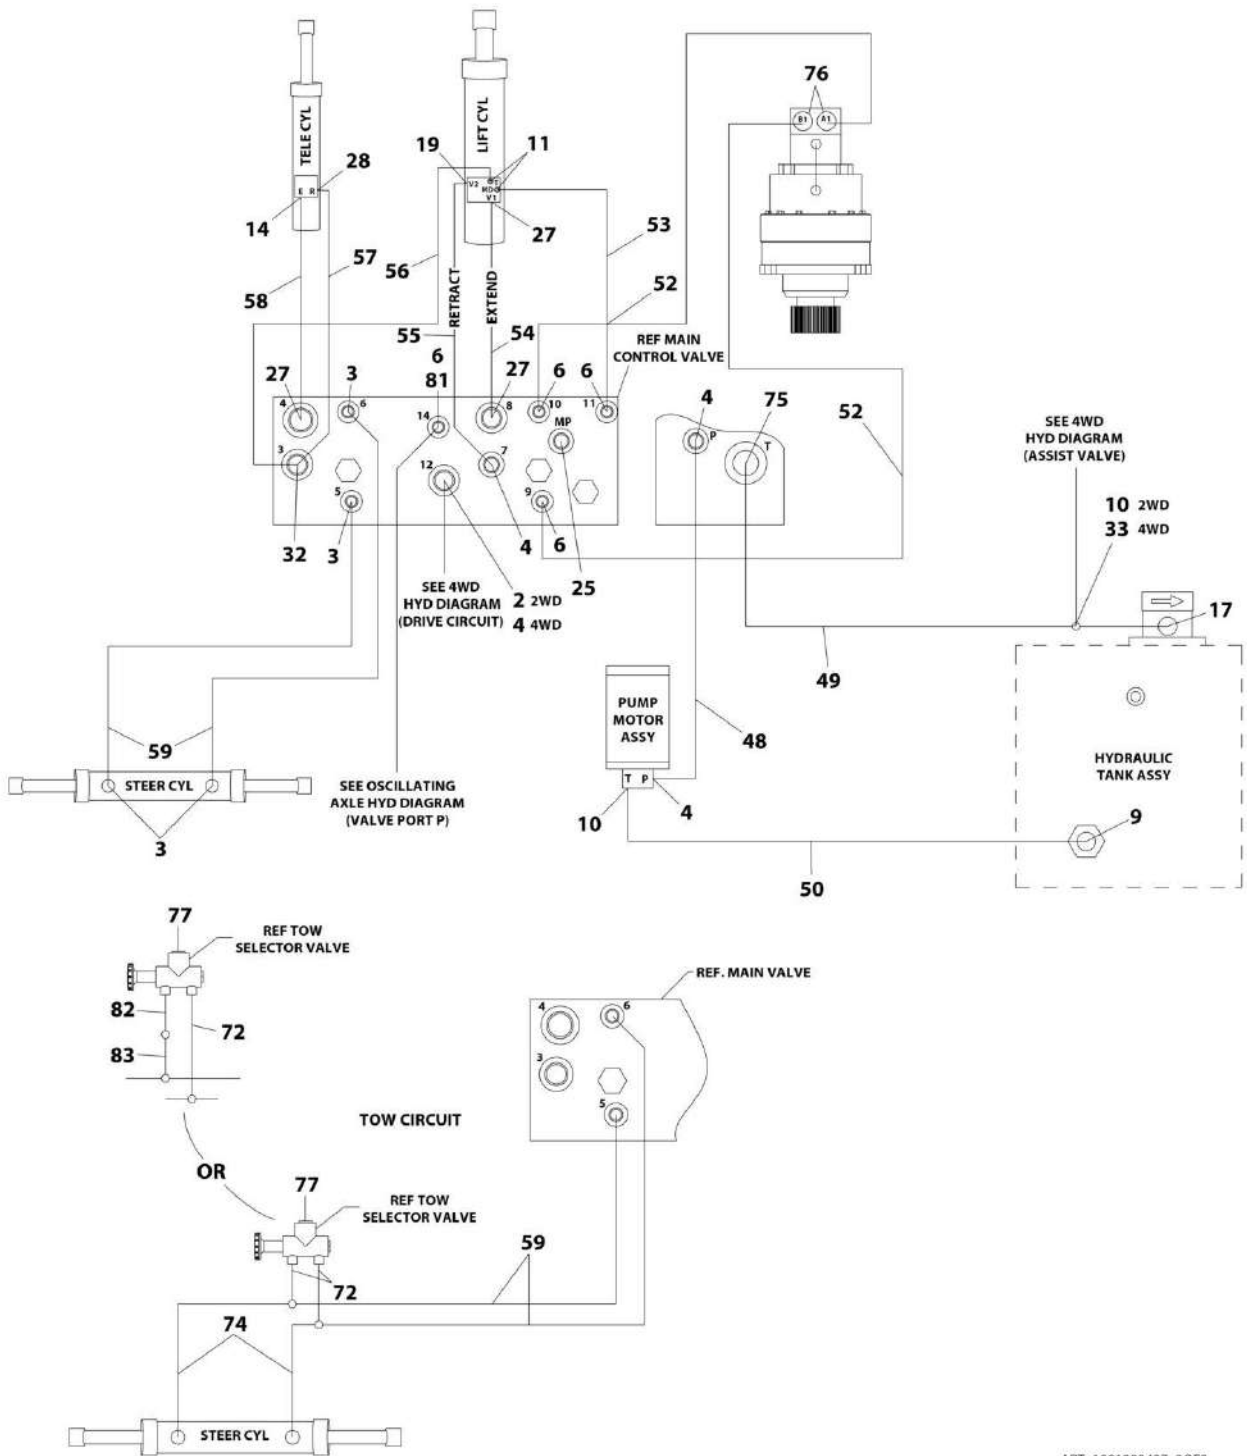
TELE CYL
LIFT CYL
76
B1 A1
28
19
11
V2 MDC V1
14
E R
27
53
57
56
58
RETRACT
EXTEND
52
55
54
6
REF MAIN CONTROL VALVE
27
3
81
27
6
6
4
75
52
4 6
14
8
10
11
MP
P
T
SEE 4WD HYD DIAGRAM (ASSIST VALVE)
3
12
7
5
9
10 2WD
33 4WD
32
3
4
6
SEE 4WD HYD DIAGRAM (DRIVE CIRCUIT)
2 2WD
4 4WD
25
17
49
PUMP MOTOR ASSY
59
48
HYDRAULIC TANK ASSY
STEER CYL
SEE OSCILLATING AXLE HYD DIAGRAM (VALVE PORT P)
T P
10
4
9
3
50
77
REF TOW SELECTOR VALVE
REF. MAIN VALVE
82
72
4
6
83
3
5
TOW CIRCUIT
OR
77
REF TOW SELECTOR VALVE
59
72
74
STEER CYL
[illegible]